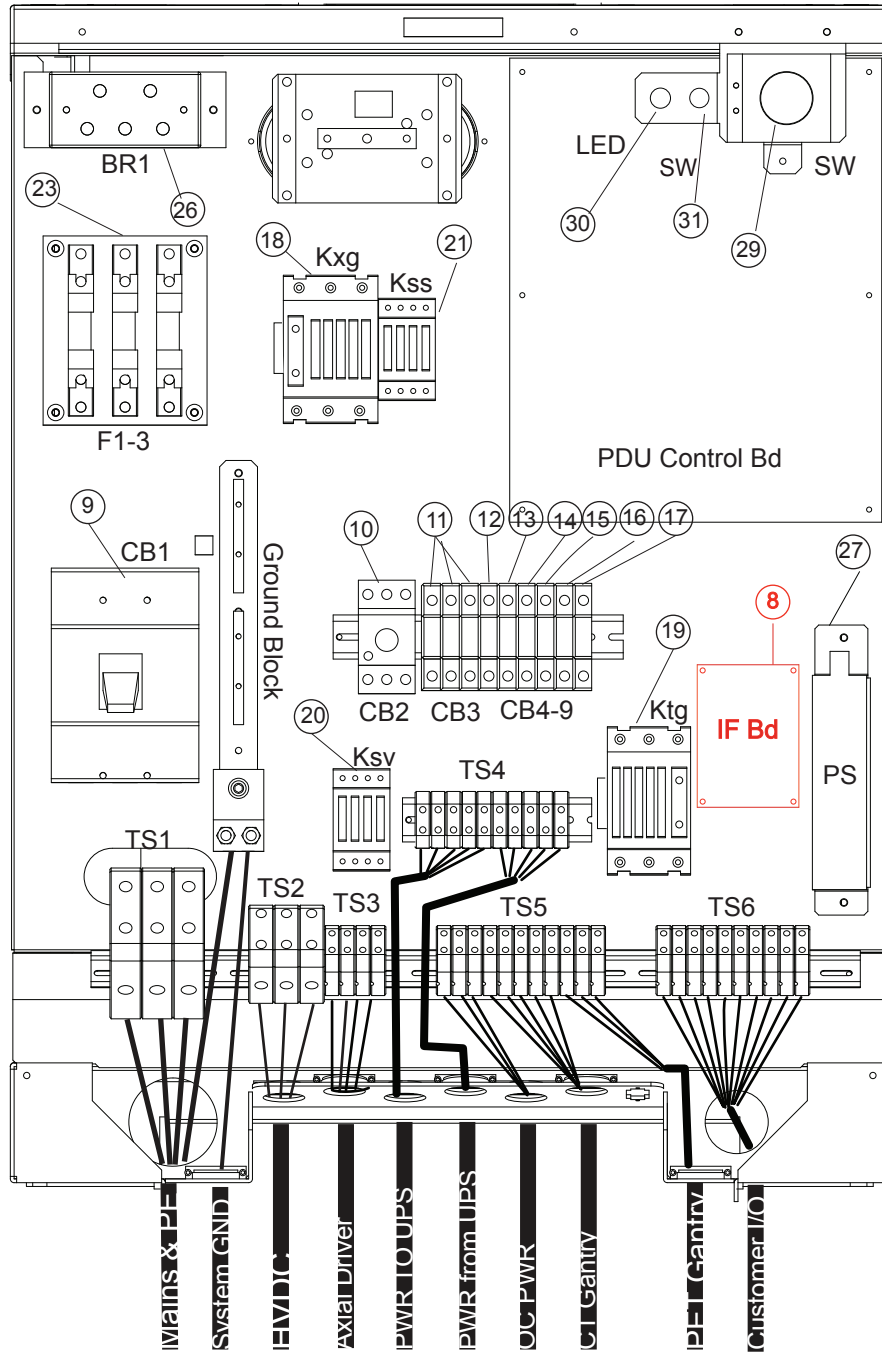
BR1
26
23
18
Kxg
21
Kss
LED
SW
SW
30
31
29
F1-3
PDU Control Bd
9
CB1
Ground Block
10
11
12
13
14
15
16
17
27
8
CB2
CB3
CB4-9
19
Ktg
IF Bd
PS
20
Ksv
TS4
TS1
TS2
TS3
TS5
TS6
Mains & PE
System GND
HVDC
Axial Driver
PWR TO UPS
PWR from UPS
OC PWR
CT Gantry
PET Gantry
Customer I/O